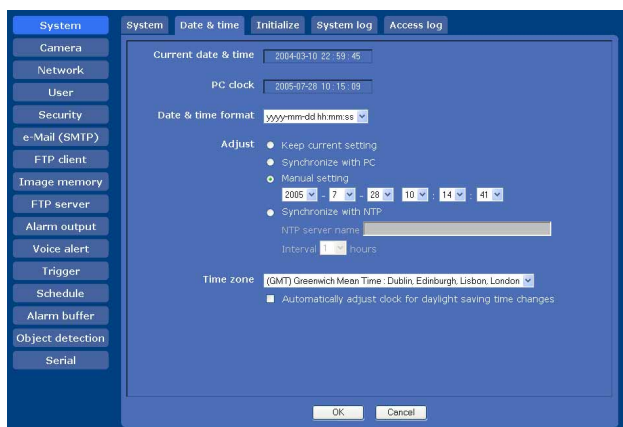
System
Camera
Network
User
Security
e-Mail (SMTP)
FTP client
Image memory
FTP server
Alarm output
Voice alert
Trigger
Schedule
Alarm buffer
Object detection
Serial

System | Date & time | Initialize | System log | Access log

Current date & time 2004-03-10 22:59:45

PC clock 2005-07-28 10:15:09

Date & time format yyyy-mm-dd hh:mm:ss

Adjust
Keep current setting
Synchronize with PC
Manual setting
2005 - 7 - 28 10 : 14 : 41
Synchronize with NTP
NTP server name
Interval 1 hours

Time zone (GMT) Greenwich Mean Time : Dublin, Edinburgh, Lisbon, London
Automatically adjust clock for daylight saving time changes

OK Cancel